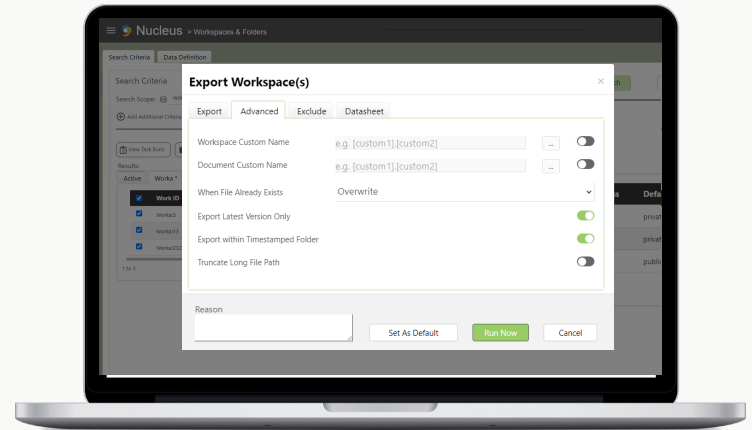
Nucleus > Workspaces & Folders

Search Criteria | Data Definition

Search Criteria

Search Scope:

Add Additional Criteria

View Task Runs

Results:

Active | Worka

Work ID

Worka3

Worka15

Worka222

1 to 3

s | Defa

privat

privat

publi

Export Workspace(s)

×

Export | Advanced | Exclude | Datasheet

Workspace Custom Name | e.g. [custom1].[custom2] | ...

Document Custom Name | e.g. [custom1].[custom2] | ...

When File Already Exists | Overwrite

Export Latest Version Only

Export within Timestamped Folder

Truncate Long File Path

Reason

Set As Default | Run Now | Cancel